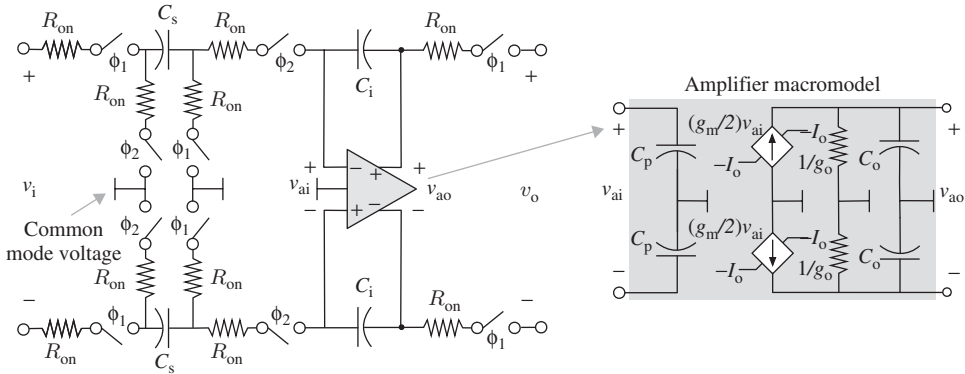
$R_{\text{on}}$ $C_{\text{s}}$ $R_{\text{on}}$ $R_{\text{on}}$

$\phi_1$ $\phi_2$ $\phi_1$

+ +

$R_{\text{on}}$ $R_{\text{on}}$ $C_{\text{i}}$

$\phi_2$ $\phi_1$

$v_{\text{i}}$ + $v_{\text{ai}}$ − + + $v_{\text{ao}}$ $v_{\text{o}}$

− + − −

Common mode voltage

$\phi_2$ $\phi_1$

$R_{\text{on}}$ $R_{\text{on}}$ $C_{\text{i}}$

− −

$\phi_1$ $\phi_2$ $\phi_1$

$R_{\text{on}}$ $C_{\text{s}}$ $R_{\text{on}}$ $R_{\text{on}}$

Amplifier macromodel

+ +

$(g_{\text{m}}/2)v_{\text{ai}}$

$-I_{\text{o}}$ $-I_{\text{o}}$

$C_{\text{p}}$ $1/g_{\text{o}}$ $C_{\text{o}}$

$v_{\text{ai}}$ $v_{\text{ao}}$

$(g_{\text{m}}/2)v_{\text{ai}}$

$C_{\text{p}}$ $-I_{\text{o}}$ $I_{\text{o}}$ $1/g_{\text{o}}$ $C_{\text{o}}$

− −